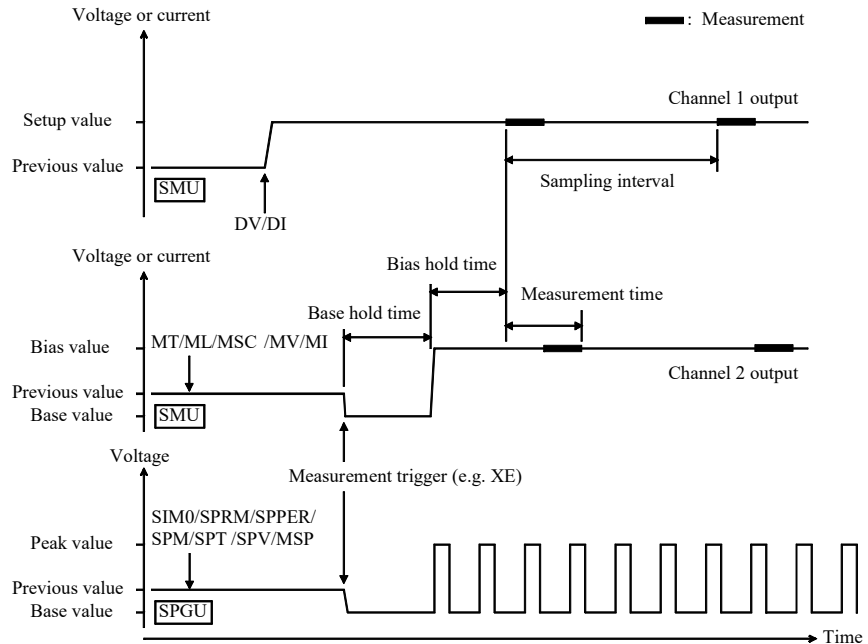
Voltage or current

: Measurement

Setup value
Previous value
SMU
DV/DI
Channel 1 output
Sampling interval

Voltage or current
Bias hold time
Base hold time
Measurement time
Bias value
MT/ML/MSC /MV/MI
Previous value
Base value
SMU
Channel 2 output

Voltage
Measurement trigger (e.g. XE)
SIM0/SPRM/SPPER/
SPM/SPT /SPV/MSP
Peak value
Previous value
Base value
SPGU
Time